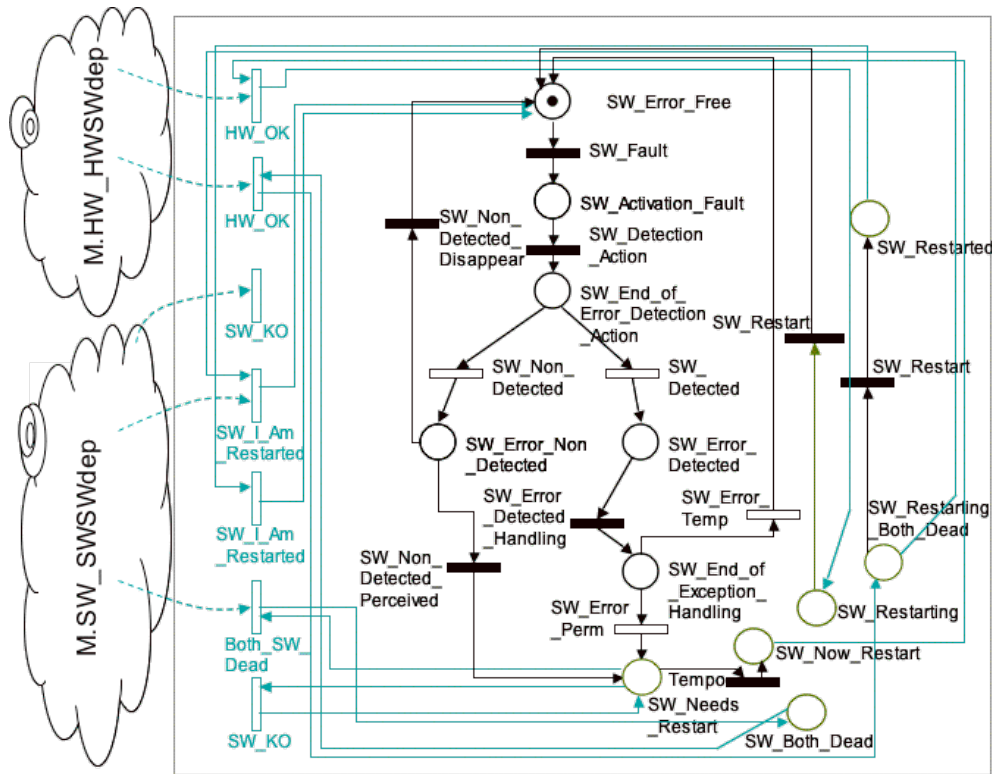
M.HW_HWSWdep

M.SW_SWSWdep

HW_OK

HW_OK

SW_KO

SW_I_Am _Restarted

SW_I_Am _Restarted

Both_SW_ Dead

SW_KO

SW_Error_Free

SW_Fault

SW_Activation_Fault

SW_Non_ Detected_ Disappear

SW_Detection _Action

SW_End_of_ Error_Detection _Action

SW_Non_ Detected

SW_ Detected

SW_Error_Non _Detected

SW_Error_ Detected

SW_Error _Detected _Handling

SW_Non_ Detected_ Perceived

SW_Error_ Temp

SW_End_of _Exception_ Handling

SW_Error _Perm

Tempo

SW_Needs _Restart

SW_Restarted

SW_Restart

SW_Restart

SW_Restarting _Both_Dead

SW_Restarting

SW_Now_Restart

SW_Both_Dead